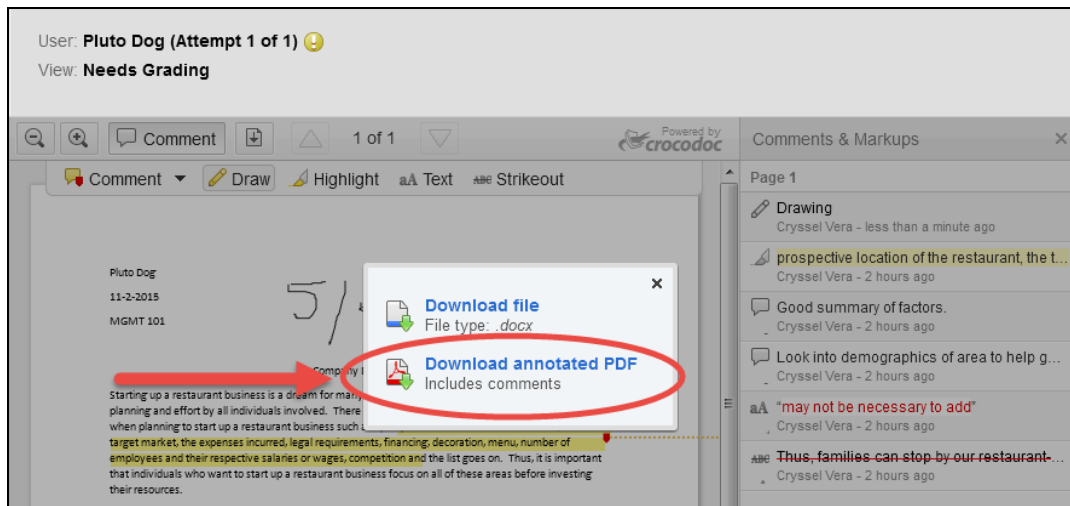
User: Pluto Dog (Attempt 1 of 1)
View: Needs Grading

Comment
1 of 1
Powered by crocodoc

Comment Draw Highlight aA Text Strikeout

Pluto Dog
11-2-2015
MGMT 101

5/

Company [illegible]

Starting up a restaurant business is a dream for many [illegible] planning and effort by all individuals involved. There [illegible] when planning to start up a restaurant business such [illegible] target market, the expenses incurred, legal requirements, financing, decoration, menu, number of employees and their respective salaries or wages, competition and the list goes on. Thus, it is important that individuals who want to start up a restaurant business focus on all of these areas before investing their resources.

Download file
File type: .docx
Download annotated PDF
Includes comments

Comments & Markups
Page 1
Drawing
Cryssel Vera - less than a minute ago
prospective location of the restaurant, the t...
Cryssel Vera - 2 hours ago
Good summary of factors.
Cryssel Vera - 2 hours ago
Look into demographics of area to help g...
Cryssel Vera - 2 hours ago
"may not be necessary to add"
Cryssel Vera - 2 hours ago
Thus, families can stop by our restaurant...
Cryssel Vera - 2 hours ago